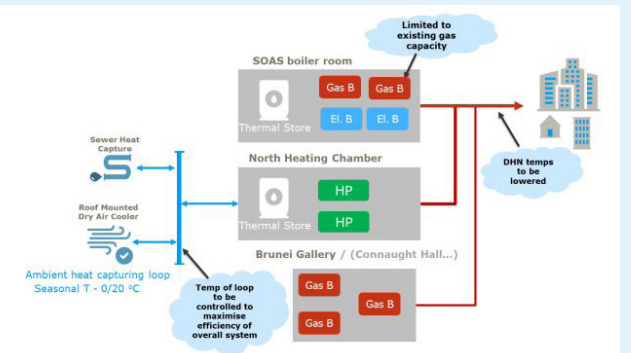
Limited to existing gas capacity

SOAS boiler room

Gas B

Gas B

Thermal Store

El. B

El. B

Sewer Heat Capture

Roof Mounted Dry Air Cooler

North Heating Chamber

HP

HP

Thermal Store

DHN temps to be lowered

Brunei Gallery / (Connaught Hall...)

Gas B

Gas B

Gas B

Ambient heat capturing loop
Seasonal T - 0/20 ºC

Temp of loop to be controlled to maximise efficiency of overall system